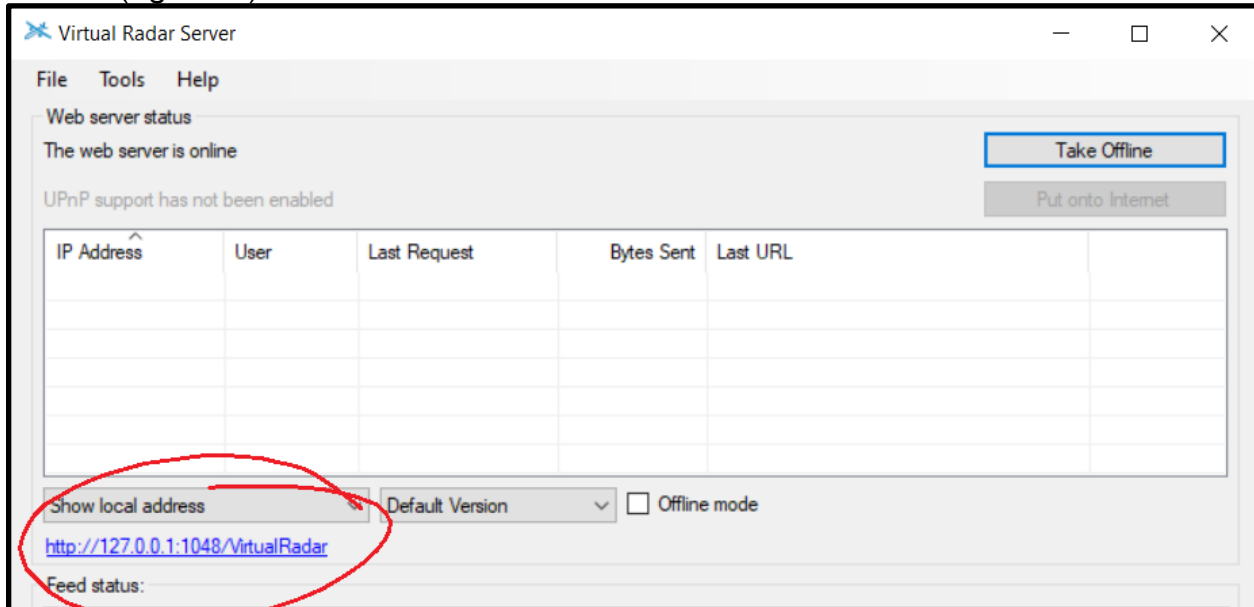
Virtual Radar Server

File Tools Help

Web server status

The web server is online

Take Offline

UPnP support has not been enabled

Put onto Internet

| IP Address | User | Last Request | Bytes Sent | Last URL |
|---|---|---|---|---|
| | | | | |

Show local address

Default Version

Offline mode

http://127.0.0.1:1048/VirtualRadar

Feed status: